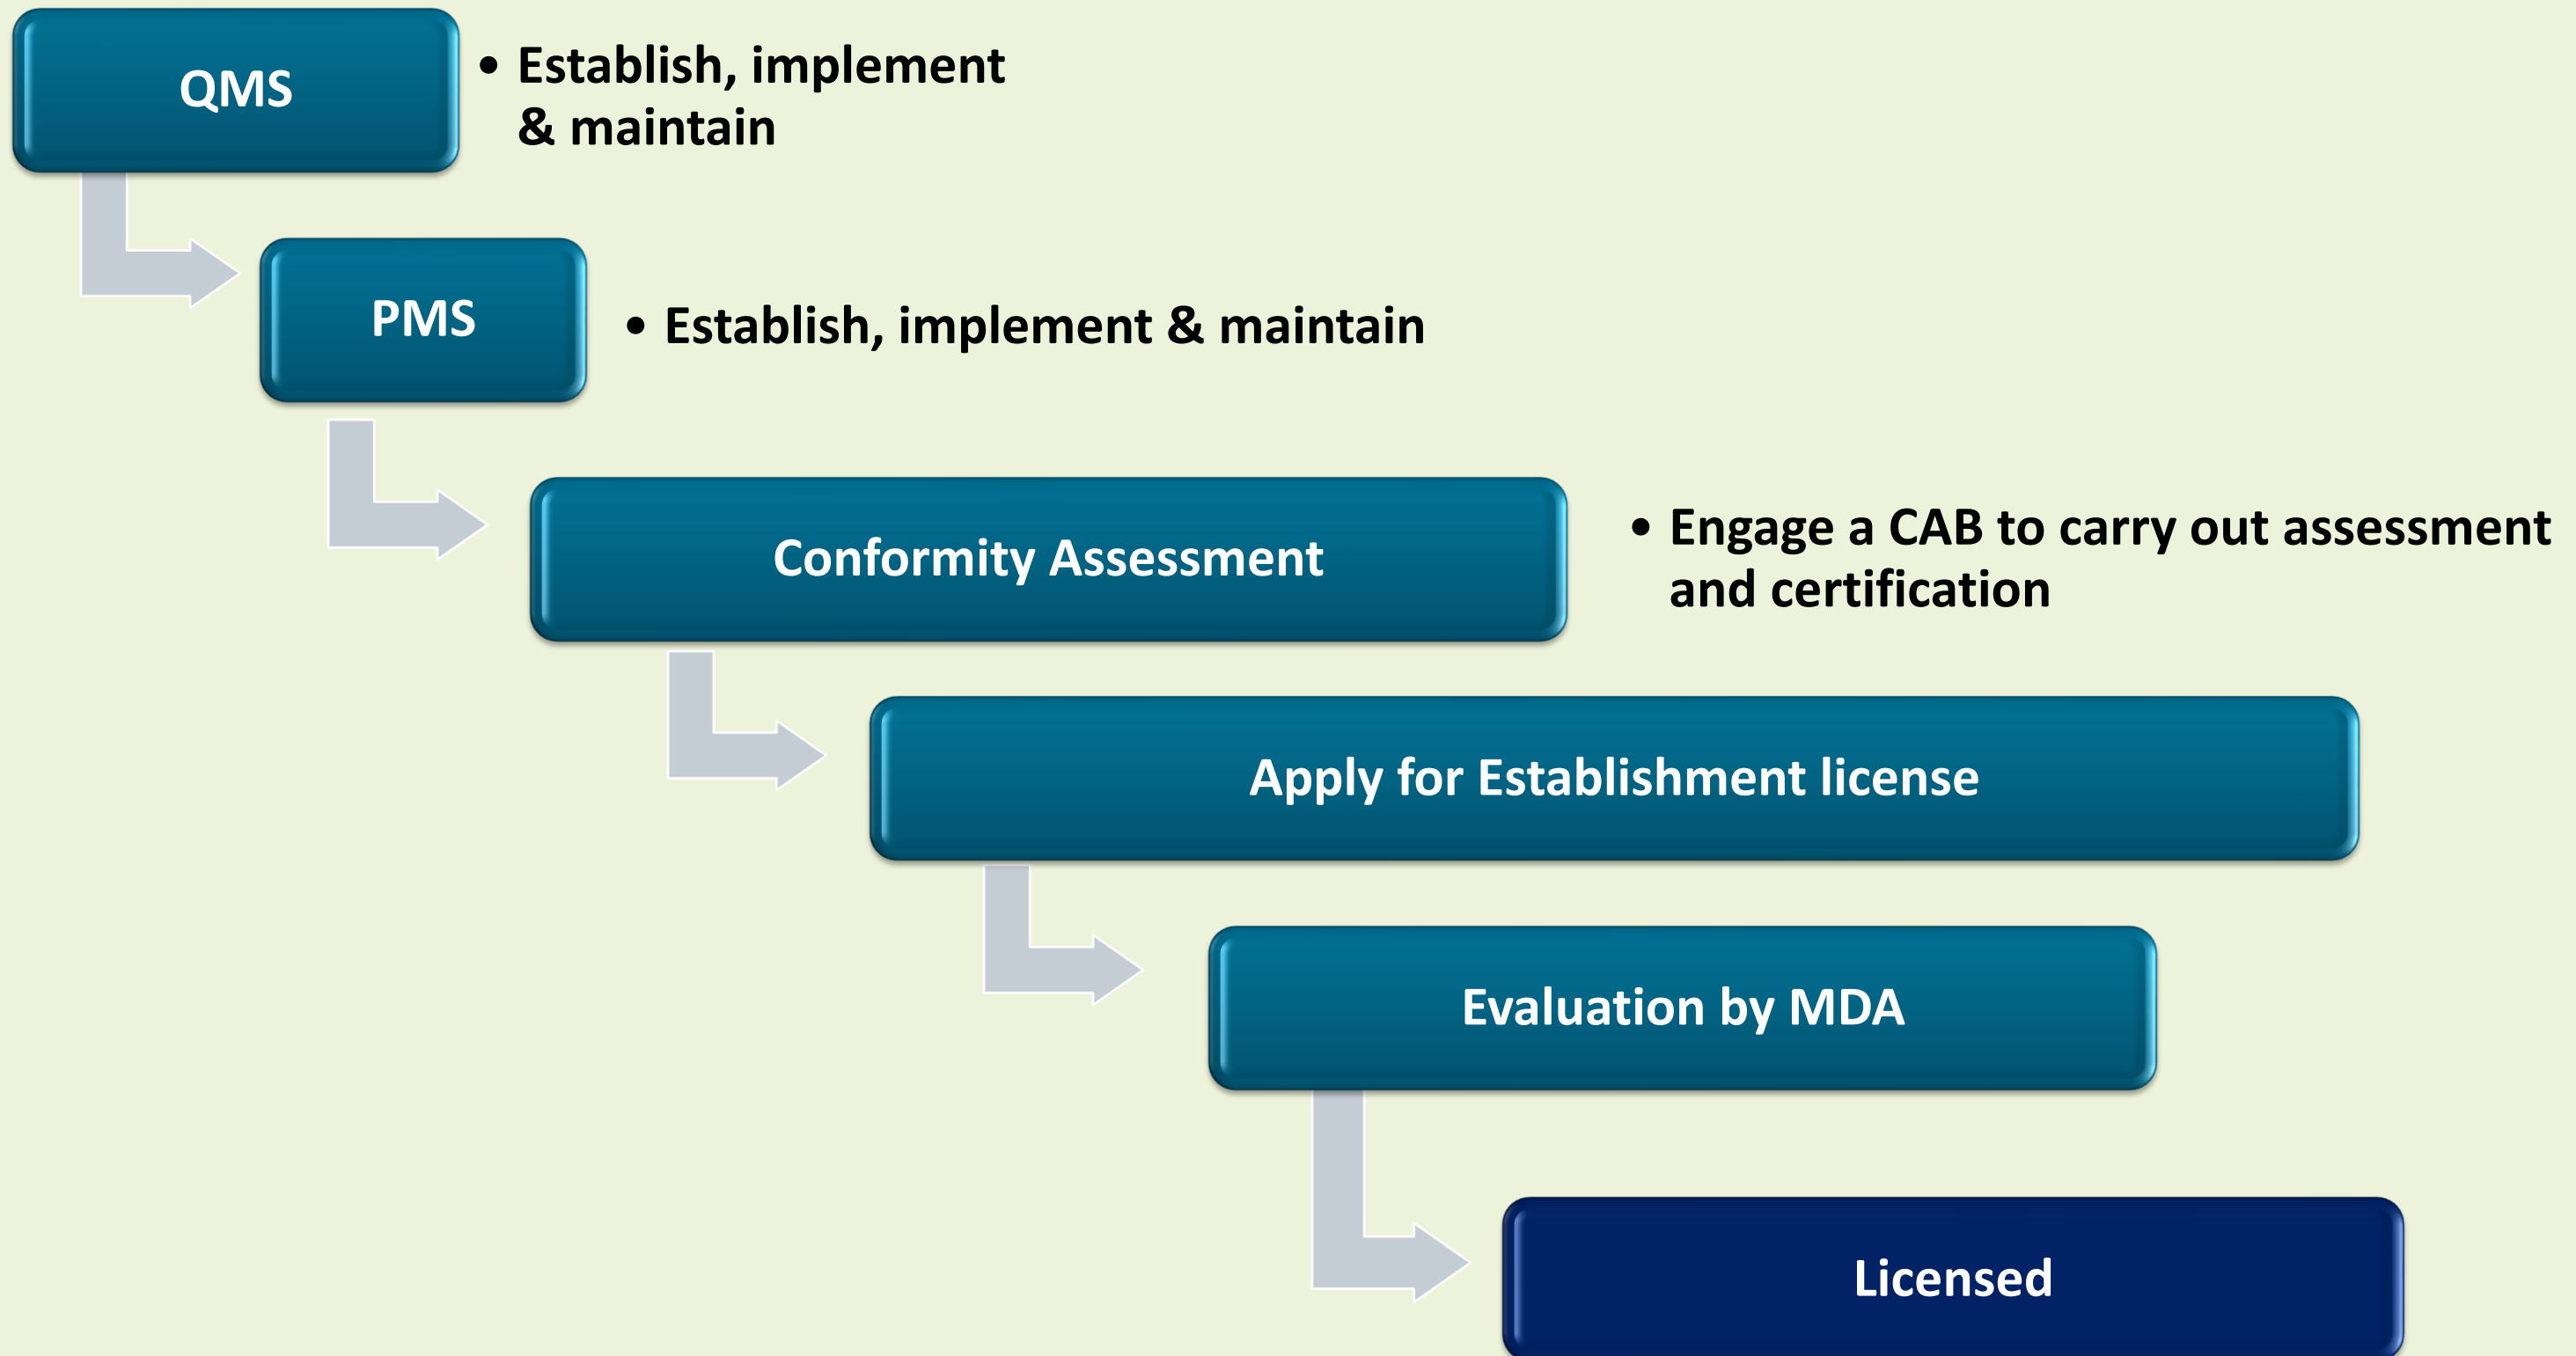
QMS

• Establish, implement & maintain

PMS

• Establish, implement & maintain

Conformity Assessment

• Engage a CAB to carry out assessment and certification

Apply for Establishment license

Evaluation by MDA

Licensed